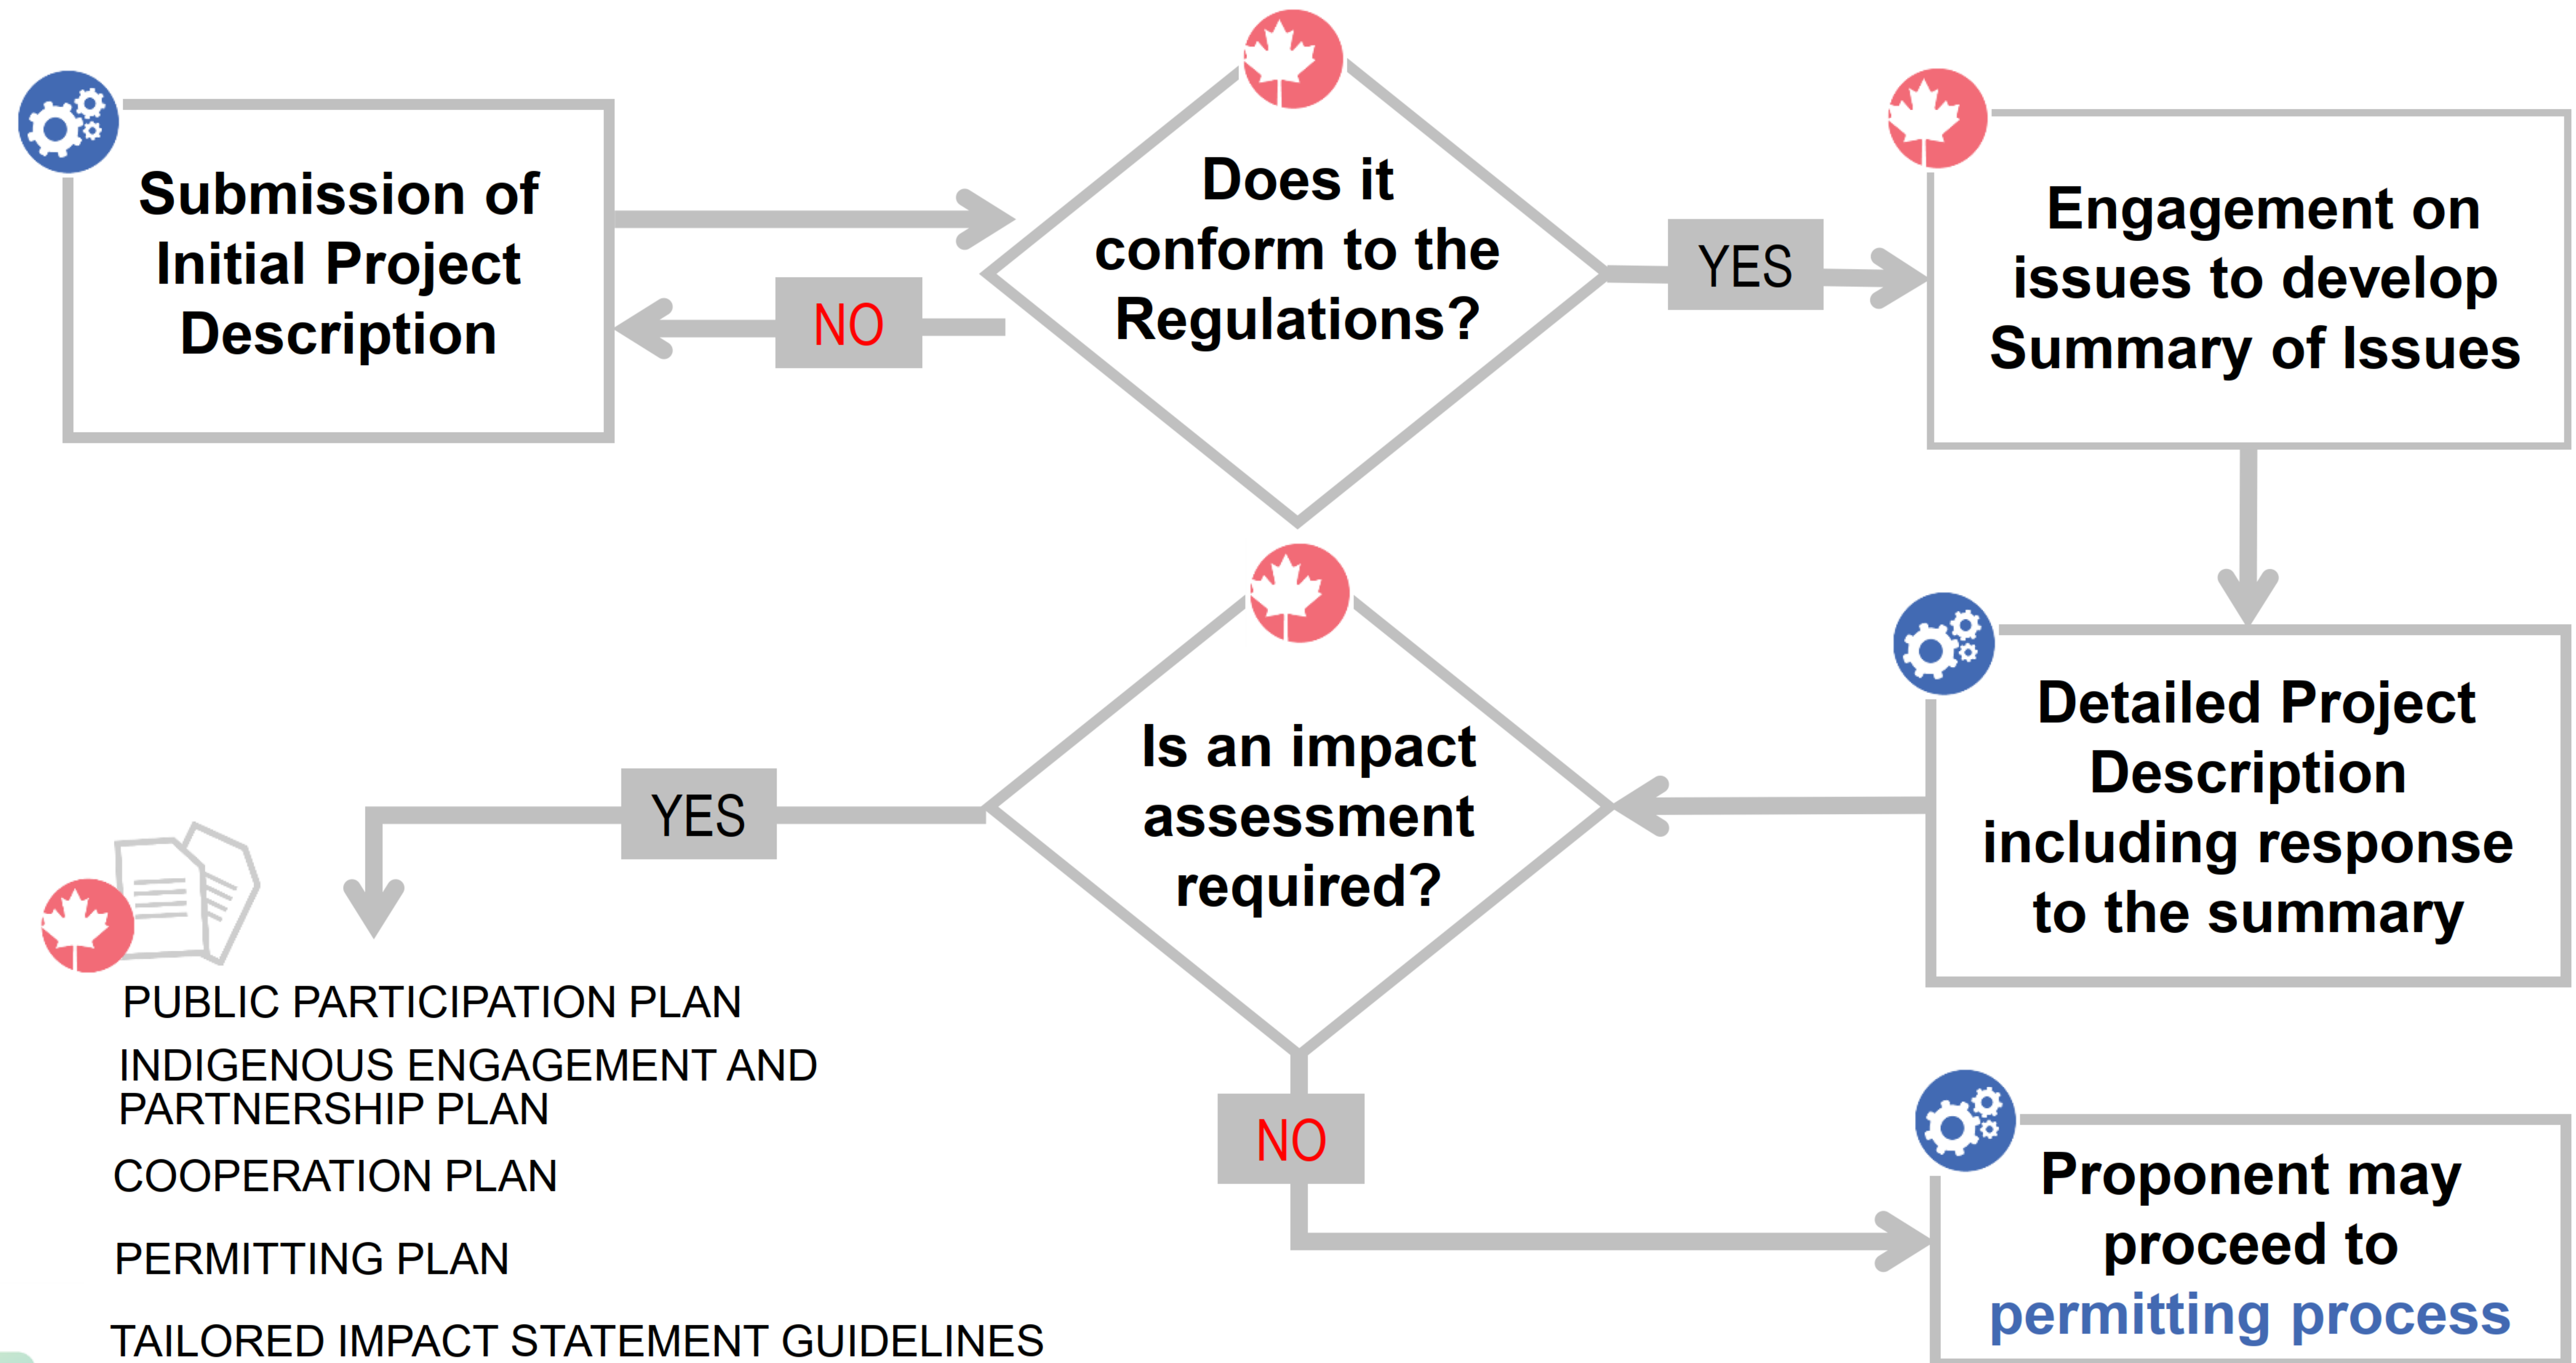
Submission of Initial Project Description

NO

Does it conform to the Regulations?

YES

Engagement on issues to develop Summary of Issues

Detailed Project Description including response to the summary

Is an impact assessment required?

YES

PUBLIC PARTICIPATION PLAN

INDIGENOUS ENGAGEMENT AND PARTNERSHIP PLAN

COOPERATION PLAN

PERMITTING PLAN

TAILORED IMPACT STATEMENT GUIDELINES

NO

Proponent may proceed to permitting process